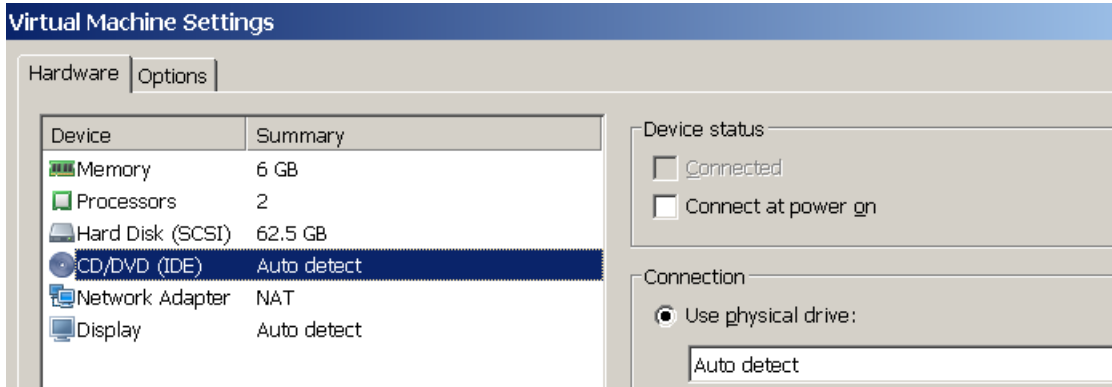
Virtual Machine Settings

Hardware | Options

| Device | Summary |
|---|---|
| Memory | 6 GB |
| Processors | 2 |
| Hard Disk (SCSI) | 62.5 GB |
| CD/DVD (IDE) | Auto detect |
| Network Adapter | NAT |
| Display | Auto detect |

Device status

Connected

Connect at power on

Connection

Use physical drive:

Auto detect